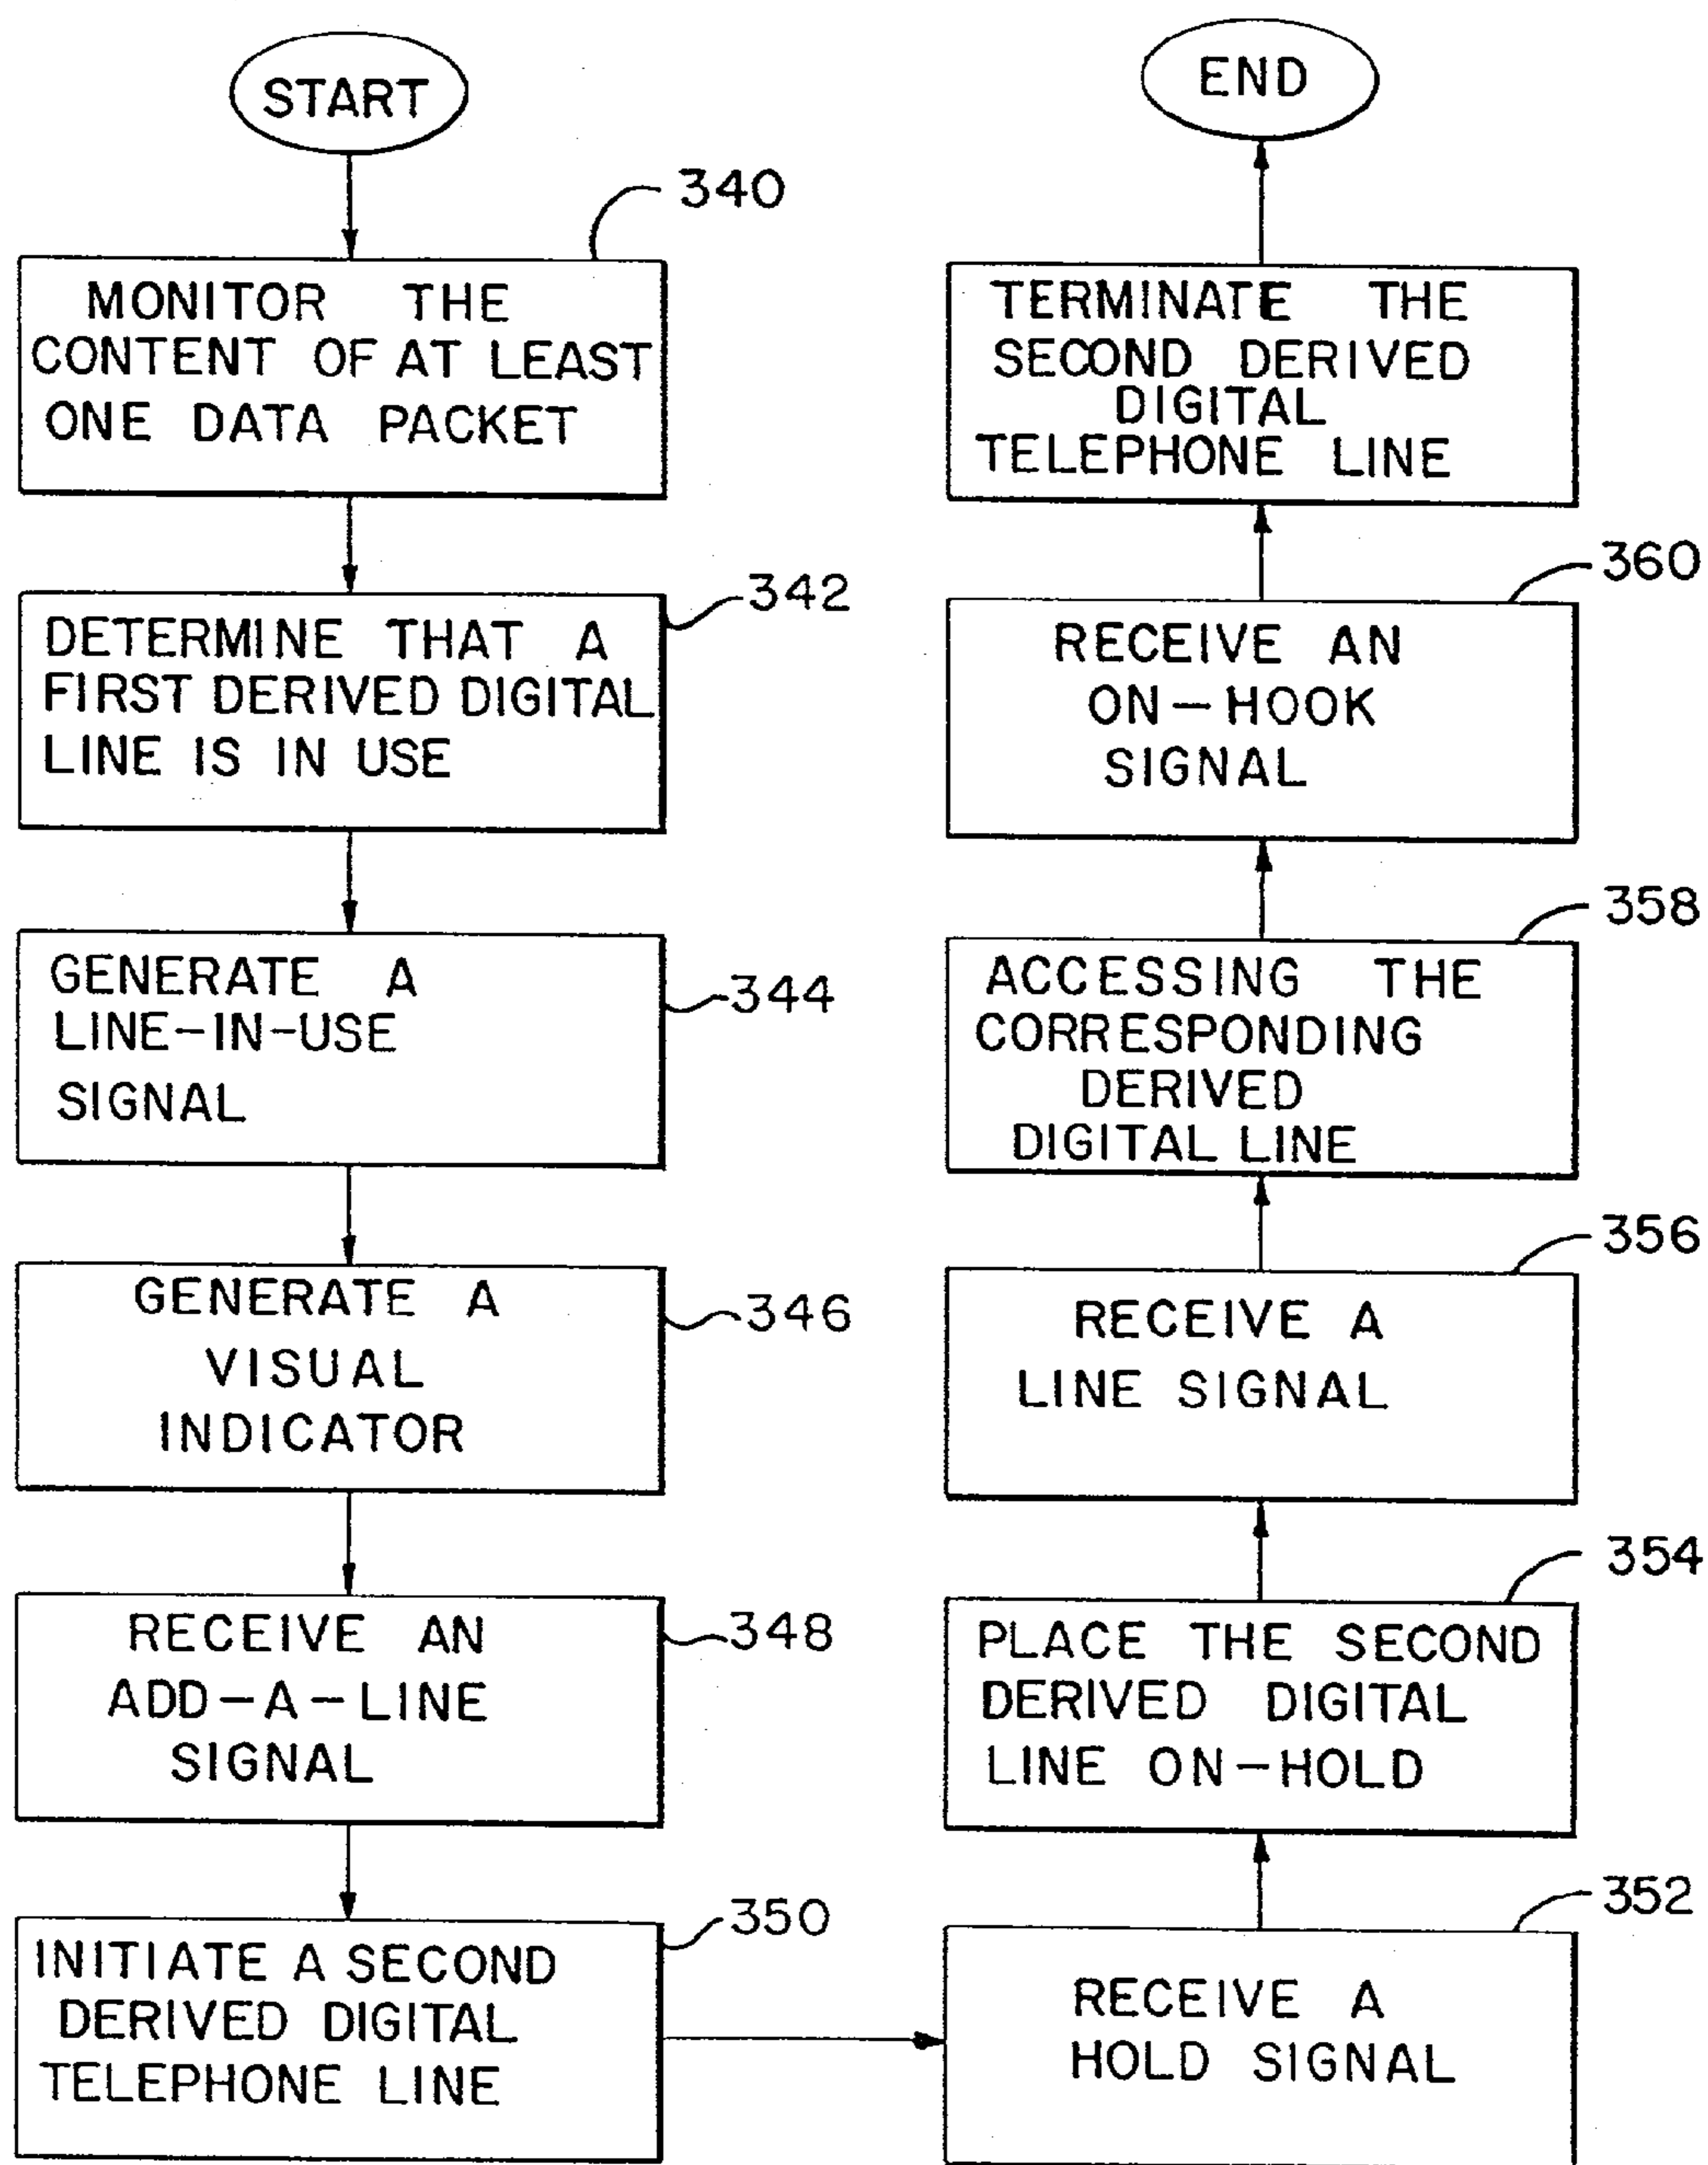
START

340
MONITOR THE CONTENT OF AT LEAST ONE DATA PACKET

342
DETERMINE THAT A FIRST DERIVED DIGITAL LINE IS IN USE

344
GENERATE A LINE-IN-USE SIGNAL

346
GENERATE A VISUAL INDICATOR

348
RECEIVE AN ADD-A-LINE SIGNAL

350
INITIATE A SECOND DERIVED DIGITAL TELEPHONE LINE

352
RECEIVE A HOLD SIGNAL

354
PLACE THE SECOND DERIVED DIGITAL LINE ON-HOLD

356
RECEIVE A LINE SIGNAL

358
ACCESSING THE CORRESPONDING DERIVED DIGITAL LINE

360
RECEIVE AN ON-HOOK SIGNAL

TERMINATE THE SECOND DERIVED DIGITAL TELEPHONE LINE

END